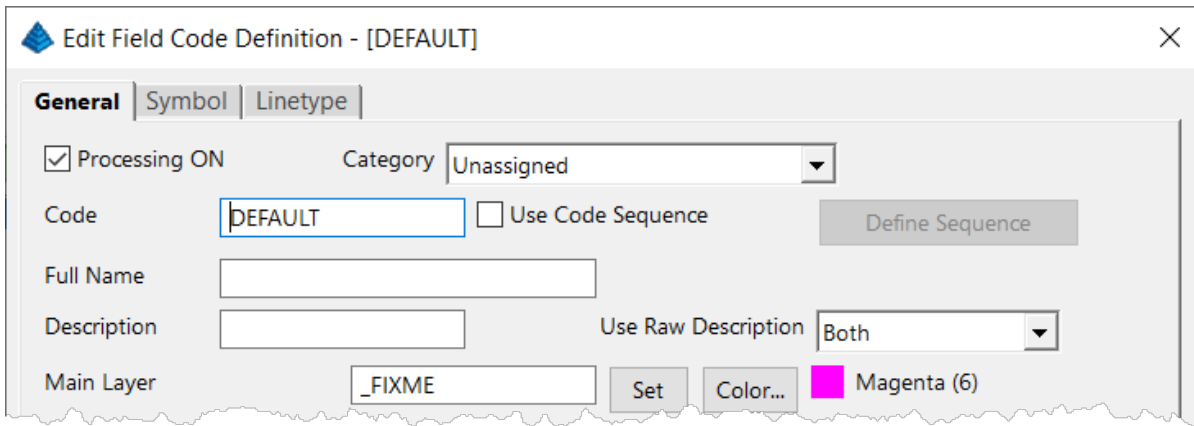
Edit Field Code Definition - [DEFAULT]

General
Symbol
Linetype

Processing ON
Category
Unassigned

Code
DEFAULT
Use Code Sequence
Define Sequence

Full Name

Description
Use Raw Description
Both

Main Layer
_FIXME
Set
Color...
Magenta (6)